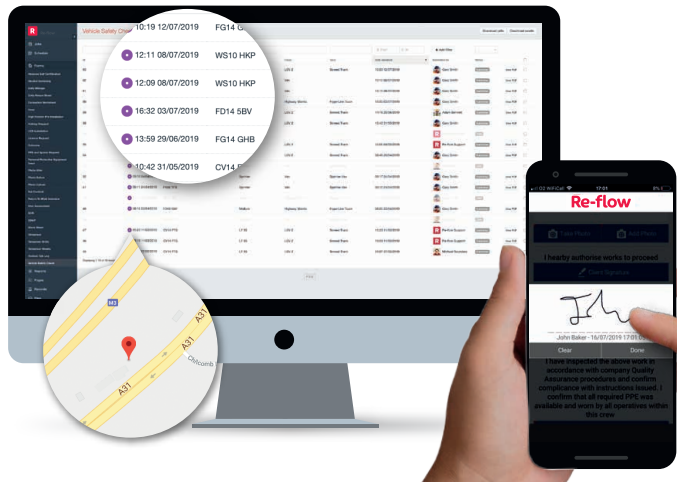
Vehicle Safety Che

10:19 12/07/2019 FG14 G
12:11 08/07/2019 WS10 HKP
12:09 08/07/2019 WS10 HKP
16:32 03/07/2019 FD14 5BV
13:59 29/06/2019 FG14 GHB
10:42 31/05/2019 CV14

Download pdfs
Download excels

M3
A31
A31

Re-flow
Take Photo
Add Photo
I hearby authorise works to proceed
Client Signature
John Baker - 15/07/2019 17:01
Clear
Done
I have inspected the above works in accordance with company Quality Assurance procedures and confirm compliance with instructions issued. I confirm that all required PPE was available and worn by all operatives within this crew
17:21